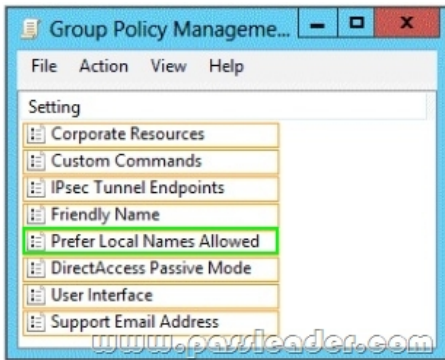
Group Policy Manageme...

File Action View Help

Setting

Corporate Resources

Custom Commands

IPsec Tunnel Endpoints

Friendly Name

Prefer Local Names Allowed

DirectAccess Passive Mode

User Interface

Support Email Address

www.passleader.com